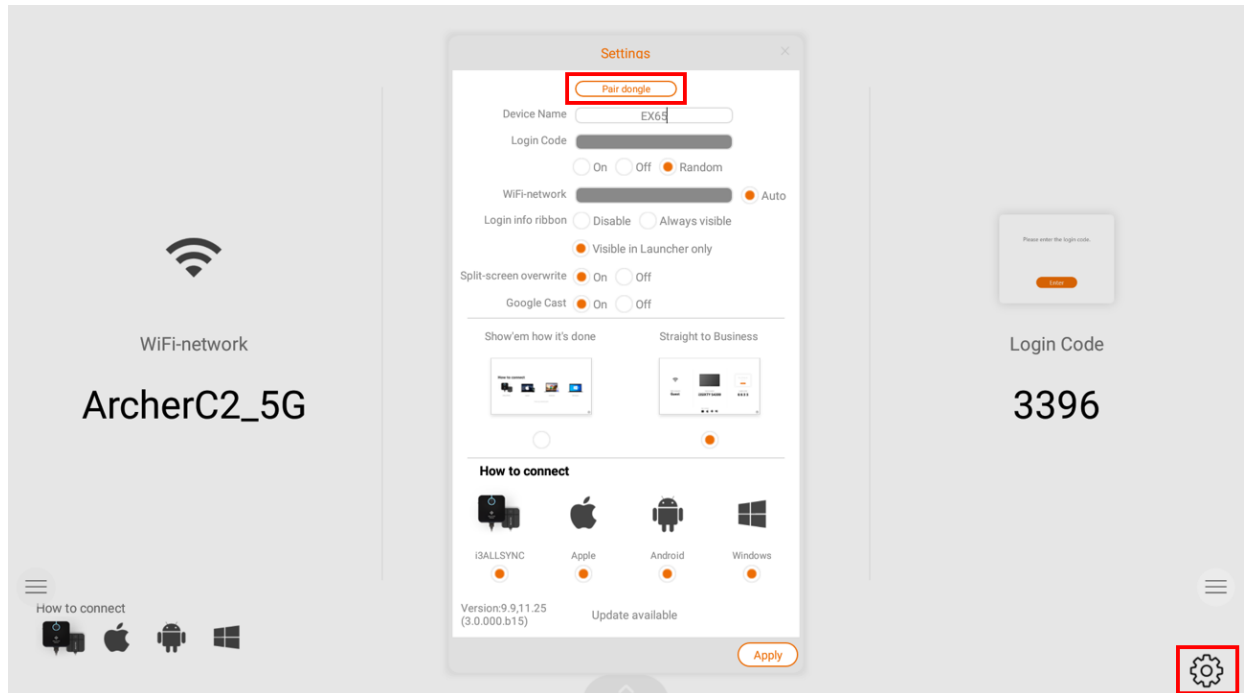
WiFi-network

ArcherC2_5G

Settings

Pair dongle

Device Name EX65

Login Code

On Off Random

WiFi-network Auto

Login info ribbon Disable Always visible

Visible in Launcher only

Split-screen overwrite On Off

Google Cast On Off

Show'em how it's done

Straight to Business

How to connect

i3ALLSYNC Apple Android Windows

Version:9.9,11.25 (3.0.000.b15)

Update available

Apply

Please enter the login code.

Login Code

3396

How to connect